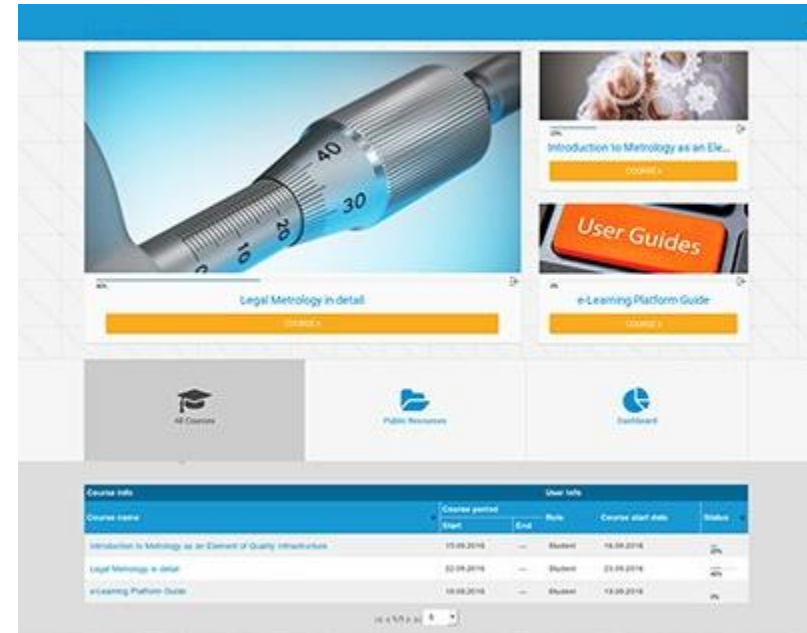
40
30
20
10
40%
Legal Metrology in detail
COURSE »
2%
Introduction to Metrology as an Ele...
COURSE »
User Guides
0%
e-Learning Platform Guide
COURSE »
All Courses
Public Resources
Dashboard

| Course info | Course period | | User info | | |
|---|---|---|---|---|---|
| Course name | Start | End | Role | Course start date | Status |
| Introduction to Metrology as an Element of Quality Infrastructure | 15.09.2016 | — | Student | 16.09.2016 | 2% |
| Legal Metrology in detail | 22.09.2016 | — | Student | 23.09.2016 | 40% |
| e-Learning Platform Guide | 10.09.2016 | — | Student | 13.09.2016 | 0% |

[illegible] 5